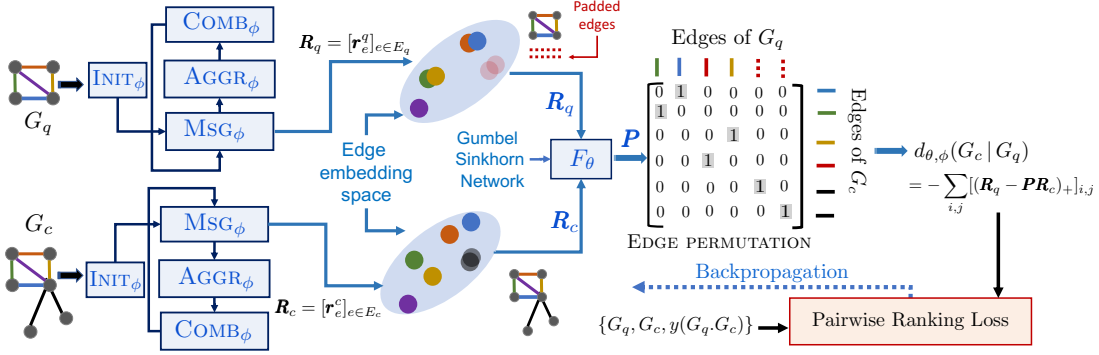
$G_q$

$\text{INIT}_\phi$

$\text{COMB}_\phi$

$\text{AGGR}_\phi$

$\text{MSG}_\phi$

$\boldsymbol{R}_q = [\boldsymbol{r}_e^q]_{e \in E_q}$

Padded edges

Edges of $G_q$

$\boldsymbol{R}_q$

Edge embedding space

Gumbel Sinkhorn Network

$F_\theta$

$\boldsymbol{P}$

| 0 | 1 | 0 | 0 | 0 | 0 |
|---|---|---|---|---|---|
| 1 | 0 | 0 | 0 | 0 | 0 |
| 0 | 0 | 0 | 1 | 0 | 0 |
| 0 | 0 | 1 | 0 | 0 | 0 |
| 0 | 0 | 0 | 0 | 1 | 0 |
| 0 | 0 | 0 | 0 | 0 | 1 |

Edges of $G_c$

EDGE PERMUTATION

$d_{\theta,\phi}(G_c \,|\, G_q)$
$= -\sum_{i,j}[(\boldsymbol{R}_q - \boldsymbol{P}\boldsymbol{R}_c)_+]_{i,j}$

$G_c$

$\text{INIT}_\phi$

$\text{MSG}_\phi$

$\text{AGGR}_\phi$

$\text{COMB}_\phi$

$\boldsymbol{R}_c$

$\boldsymbol{R}_c = [\boldsymbol{r}_e^c]_{e \in E_c}$

Backpropagation

$\{G_q, G_c, y(G_q.G_c)\}$

Pairwise Ranking Loss